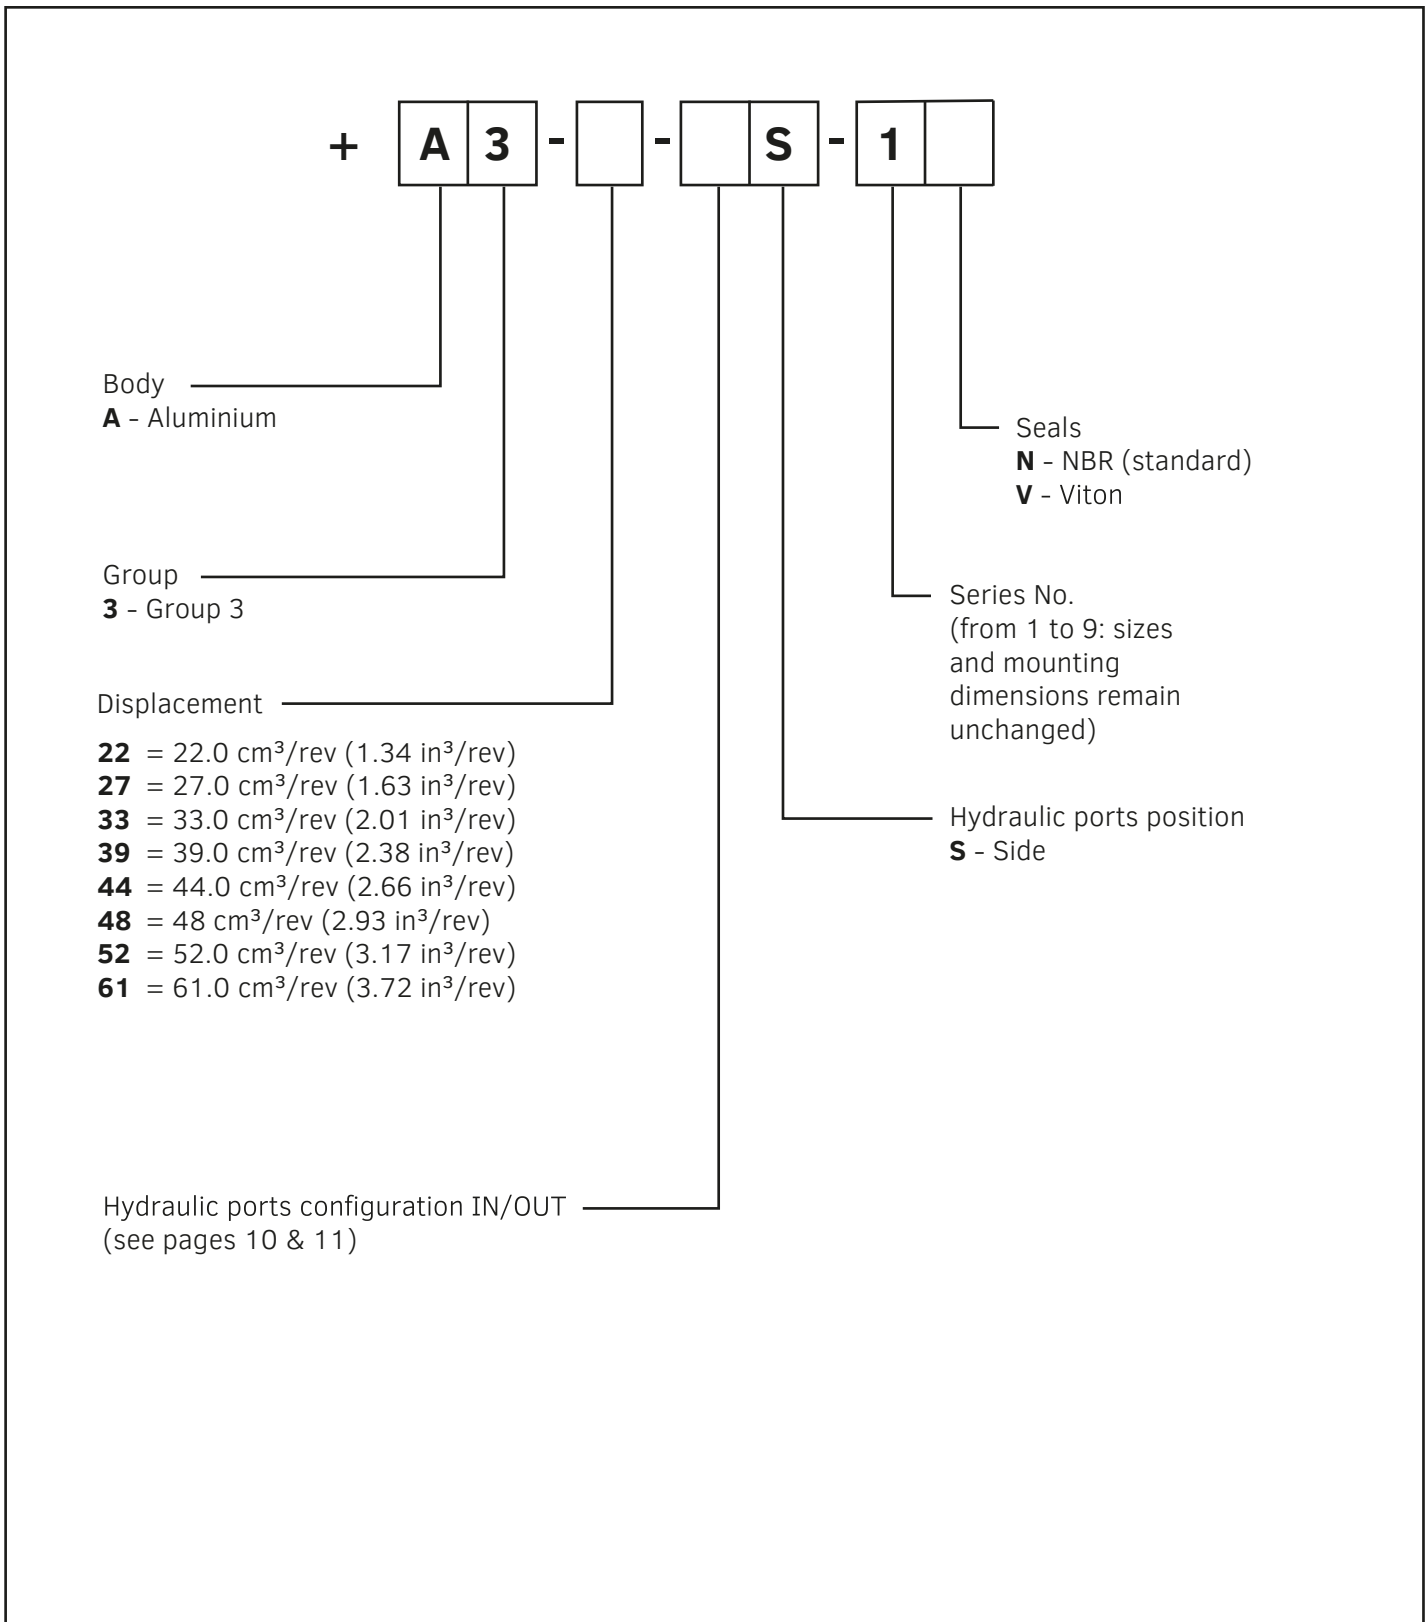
+ A 3 - - S - 1

Seals
**N** - NBR (standard)
**V** - Viton

Body
**A** - Aluminium

Series No.
(from 1 to 9: sizes and mounting dimensions remain unchanged)

Group
**3** - Group 3

Displacement

**22** = 22.0 cm³/rev (1.34 in³/rev)
**27** = 27.0 cm³/rev (1.63 in³/rev)
**33** = 33.0 cm³/rev (2.01 in³/rev)
**39** = 39.0 cm³/rev (2.38 in³/rev)
**44** = 44.0 cm³/rev (2.66 in³/rev)
**48** = 48 cm³/rev (2.93 in³/rev)
**52** = 52.0 cm³/rev (3.17 in³/rev)
**61** = 61.0 cm³/rev (3.72 in³/rev)

Hydraulic ports position
**S** - Side

Hydraulic ports configuration IN/OUT
(see pages 10 & 11)